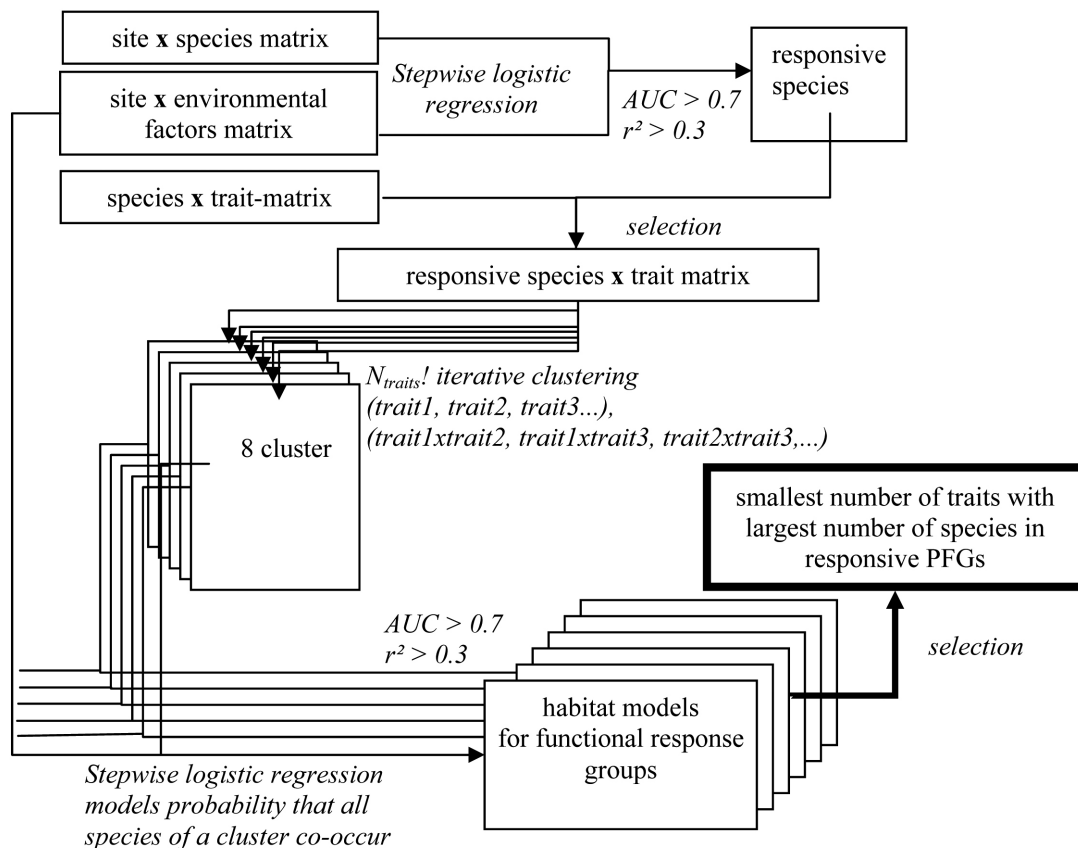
site **x** species matrix

site **x** environmental factors matrix

*Stepwise logistic regression*

*AUC > 0.7*
*r² > 0.3*

responsive species

species **x** trait-matrix

*selection*

responsive species **x** trait matrix

*$N_{traits}$! iterative clustering (trait1, trait2, trait3...), (trait1xtrait2, trait1xtrait3, trait2xtrait3,...)*

8 cluster

smallest number of traits with largest number of species in responsive PFGs

*AUC > 0.7*
*r² > 0.3*

*selection*

habitat models for functional response groups

*Stepwise logistic regression models probability that all species of a cluster co-occur*